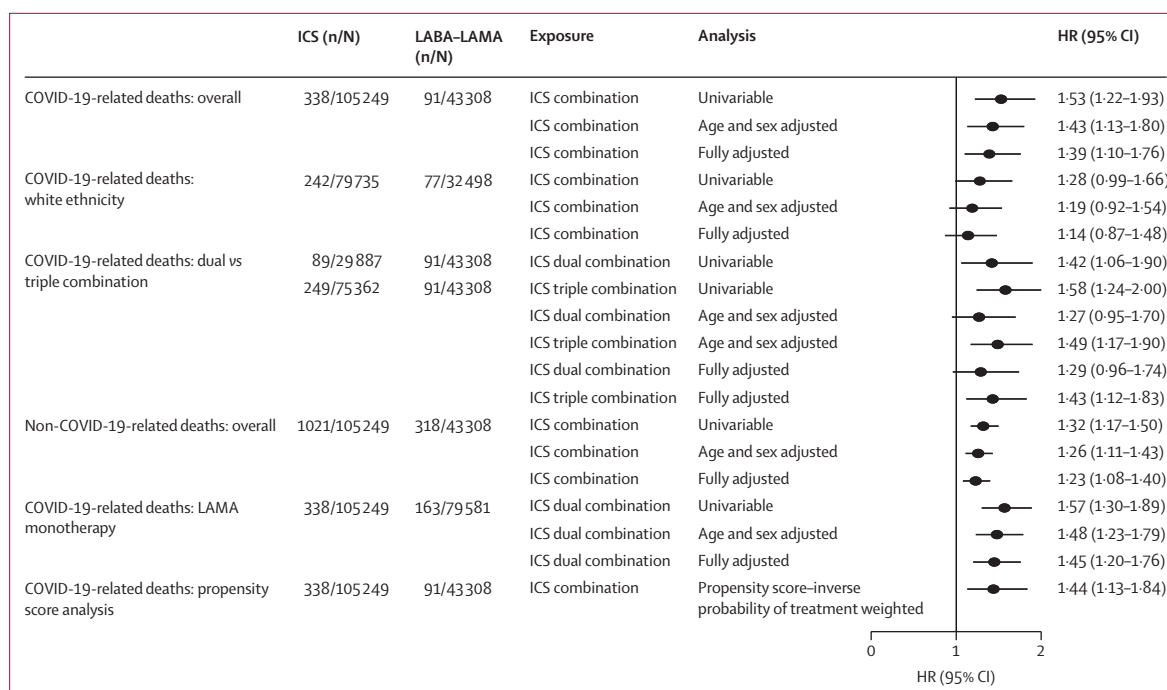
| | ICS (n/N) | LABA–LAMA (n/N) | Exposure | Analysis | HR (95% CI) |
|---|---|---|---|---|---|
| COVID-19-related deaths: overall | 338/105 249 | 91/43 308 | ICS combination | Univariable | 1·53 (1·22–1·93) |
| | | | ICS combination | Age and sex adjusted | 1·43 (1·13–1·80) |
| | | | ICS combination | Fully adjusted | 1·39 (1·10–1·76) |
| COVID-19-related deaths: white ethnicity | 242/79 735 | 77/32 498 | ICS combination | Univariable | 1·28 (0·99–1·66) |
| | | | ICS combination | Age and sex adjusted | 1·19 (0·92–1·54) |
| | | | ICS combination | Fully adjusted | 1·14 (0·87–1·48) |
| COVID-19-related deaths: dual *vs* triple combination | 89/29 887 | 91/43 308 | ICS dual combination | Univariable | 1·42 (1·06–1·90) |
| | 249/75 362 | 91/43 308 | ICS triple combination | Univariable | 1·58 (1·24–2·00) |
| | | | ICS dual combination | Age and sex adjusted | 1·27 (0·95–1·70) |
| | | | ICS triple combination | Age and sex adjusted | 1·49 (1·17–1·90) |
| | | | ICS dual combination | Fully adjusted | 1·29 (0·96–1·74) |
| | | | ICS triple combination | Fully adjusted | 1·43 (1·12–1·83) |
| Non-COVID-19-related deaths: overall | 1021/105 249 | 318/43 308 | ICS combination | Univariable | 1·32 (1·17–1·50) |
| | | | ICS combination | Age and sex adjusted | 1·26 (1·11–1·43) |
| | | | ICS combination | Fully adjusted | 1·23 (1·08–1·40) |
| COVID-19-related deaths: LAMA monotherapy | 338/105 249 | 163/79 581 | ICS dual combination | Univariable | 1·57 (1·30–1·89) |
| | | | ICS dual combination | Age and sex adjusted | 1·48 (1·23–1·79) |
| | | | ICS dual combination | Fully adjusted | 1·45 (1·20–1·76) |
| COVID-19-related deaths: propensity score analysis | 338/105 249 | 91/43 308 | ICS combination | Propensity score–inverse probability of treatment weighted | 1·44 (1·13–1·84) |

0 1 2
HR (95% CI)